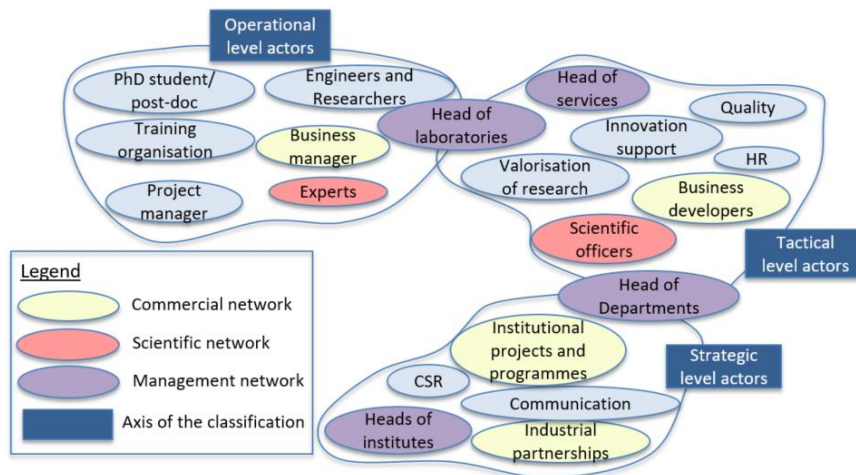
Operational level actors

PhD student/ post-doc

Engineers and Researchers

Training organisation

Business manager

Project manager

Experts

Head of laboratories

Head of services

Quality

Innovation support

HR

Valorisation of research

Business developers

Scientific officers

Tactical level actors

Head of Departments

Institutional projects and programmes

Strategic level actors

CSR

Communication

Heads of institutes

Industrial partnerships

Legend

Commercial network

Scientific network

Management network

Axis of the classification